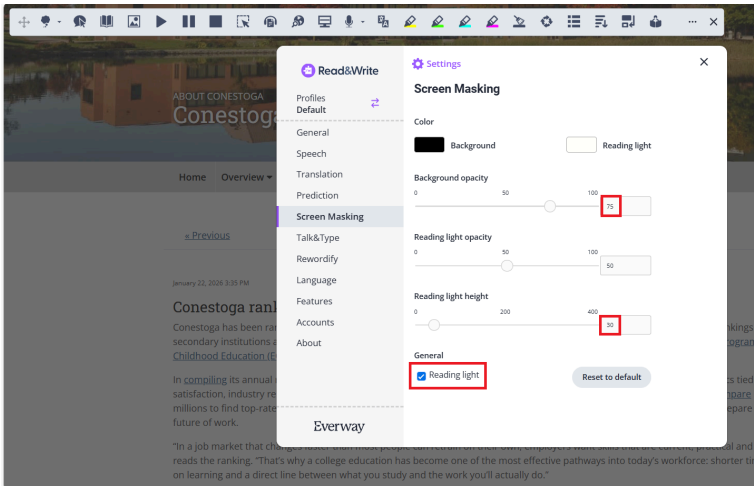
ABOUT CONESTOGA
Conestoga

Home Overview

« Previous

January 22, 2026 3:35 PM

Conestoga rank

Conestoga has been ra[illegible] nkings secondary institutions a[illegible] ogra Childhood Education (E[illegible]

In compiling its annual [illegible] ts tied satisfaction, industry re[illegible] mpare millions to find top-rate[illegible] epare future of work.

"In a job market that changes faster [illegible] and reads the ranking. "That's why a college education has become one of the most effective pathways into today's workforce: shorter ti on learning and a direct line between what you study and the work you'll actually do."

Read&Write

Profiles
Default

General
Speech
Translation
Prediction
Screen Masking
Talk&Type
Rewordify
Language
Features
Accounts
About

Everway

Settings

Screen Masking

Color

Background

Reading light

Background opacity
0 50 100
75

Reading light opacity
0 50 100
50

Reading light height
0 200 400
30

General

Reading light

Reset to default